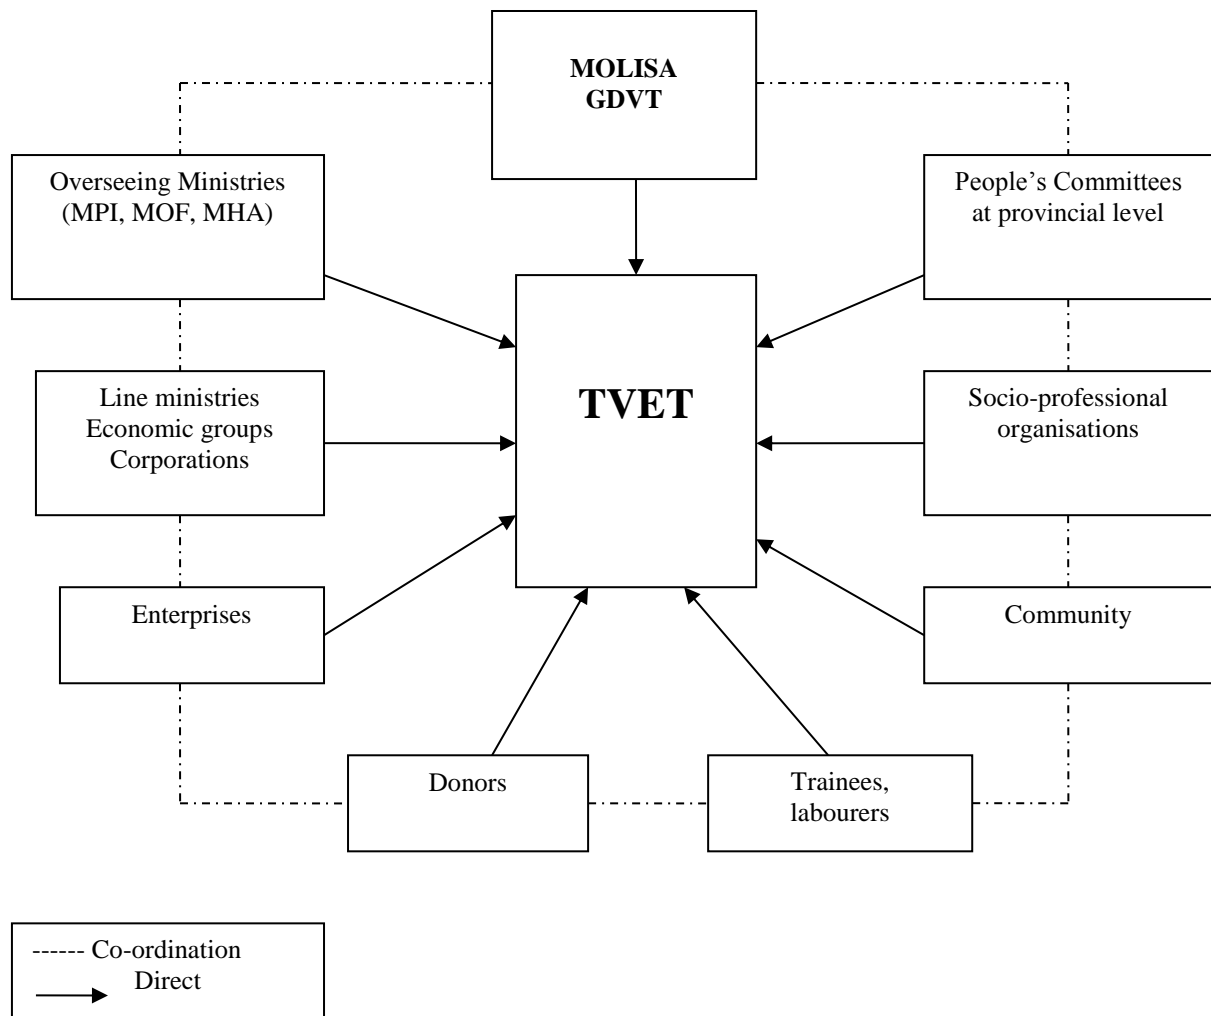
MOLISA
GDVT

Overseeing Ministries (MPI, MOF, MHA)

People's Committees at provincial level

TVET

Line ministries
Economic groups
Corporations

Socio-professional organisations

Enterprises

Community

Donors

Trainees, labourers

------ Co-ordination
Direct